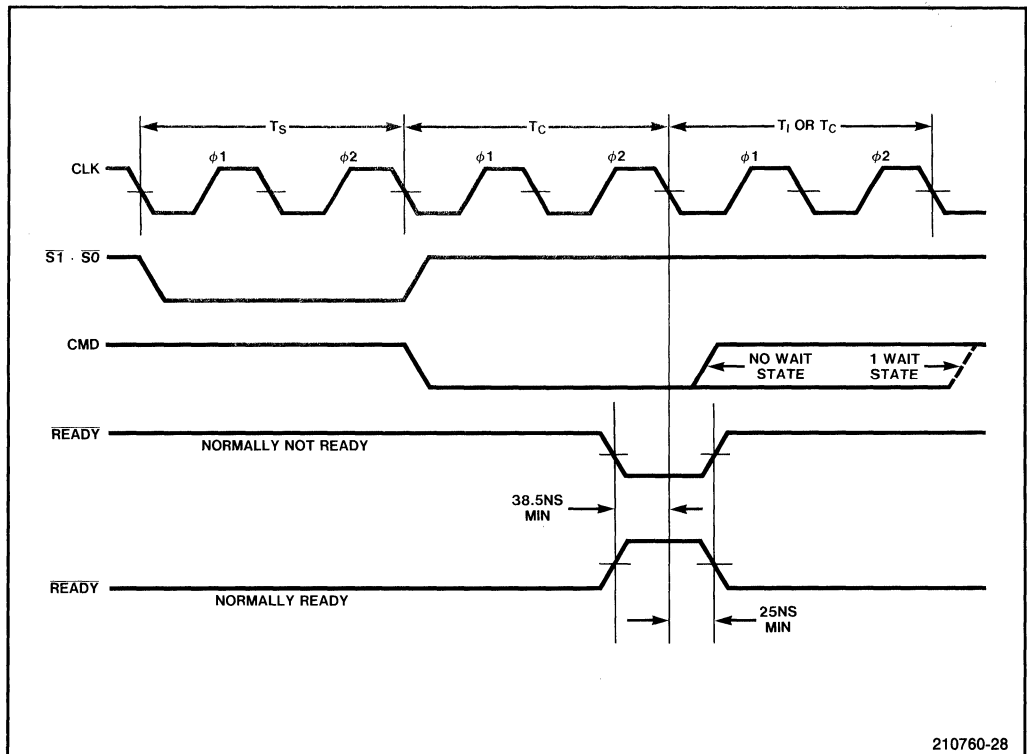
$T_S$

$T_C$

$T_I$ OR $T_C$

CLK

$\phi 1$

$\phi 2$

$\phi 1$

$\phi 2$

$\phi 1$

$\phi 2$

$\overline{S1} \cdot \overline{S0}$

CMD

NO WAIT STATE

1 WAIT STATE

$\overline{READY}$

NORMALLY NOT READY

38.5NS MIN

$\overline{READY}$

NORMALLY READY

25NS MIN

210760-28